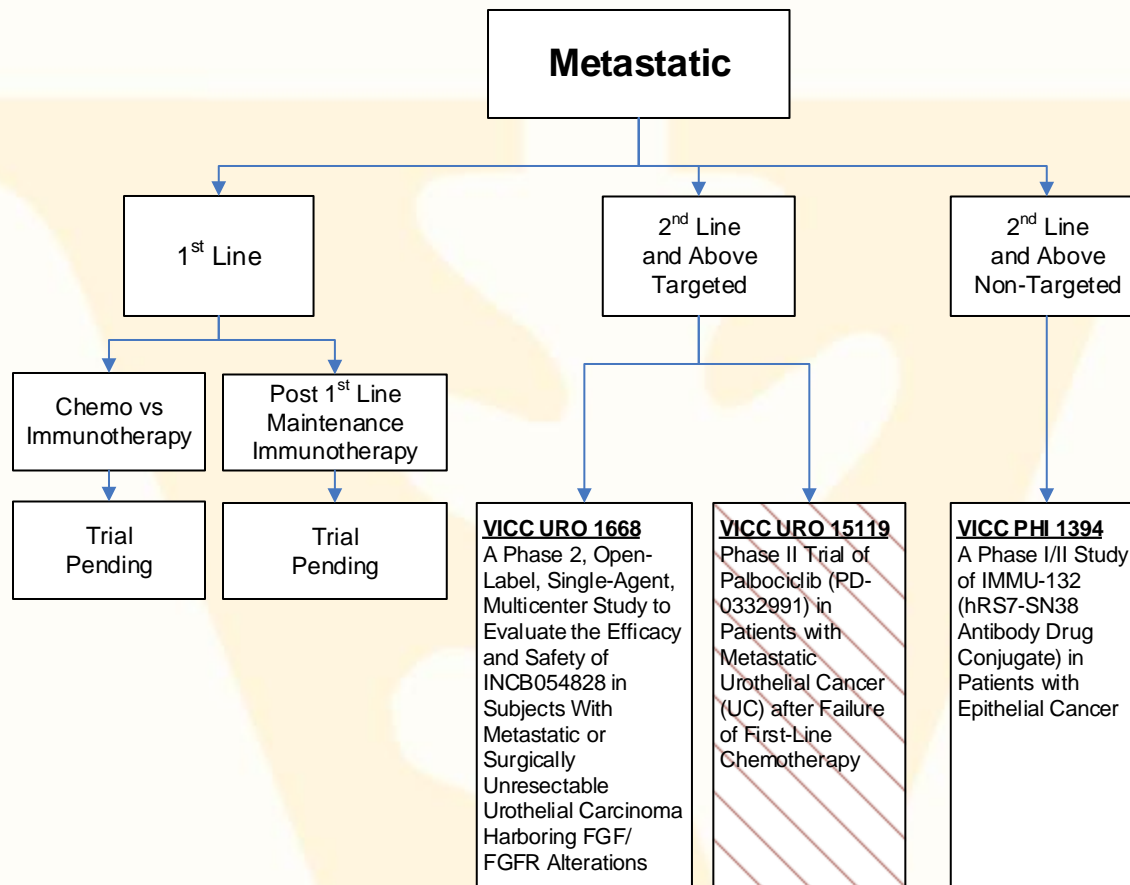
Metastatic

1$^{st}$ Line

2$^{nd}$ Line and Above Targeted

2$^{nd}$ Line and Above Non-Targeted

Chemo vs Immunotherapy

Post 1$^{st}$ Line Maintenance Immunotherapy

Trial Pending

Trial Pending

VICC URO 1668
A Phase 2, Open-Label, Single-Agent, Multicenter Study to Evaluate the Efficacy and Safety of INCB054828 in Subjects With Metastatic or Surgically Unresectable Urothelial Carcinoma Harboring FGF/ FGFR Alterations

VICC URO 15119
Phase II Trial of Palbociclib (PD-0332991) in Patients with Metastatic Urothelial Cancer (UC) after Failure of First-Line Chemotherapy

VICC PHI 1394
A Phase I/II Study of IMMU-132 (hRS7-SN38 Antibody Drug Conjugate) in Patients with Epithelial Cancer